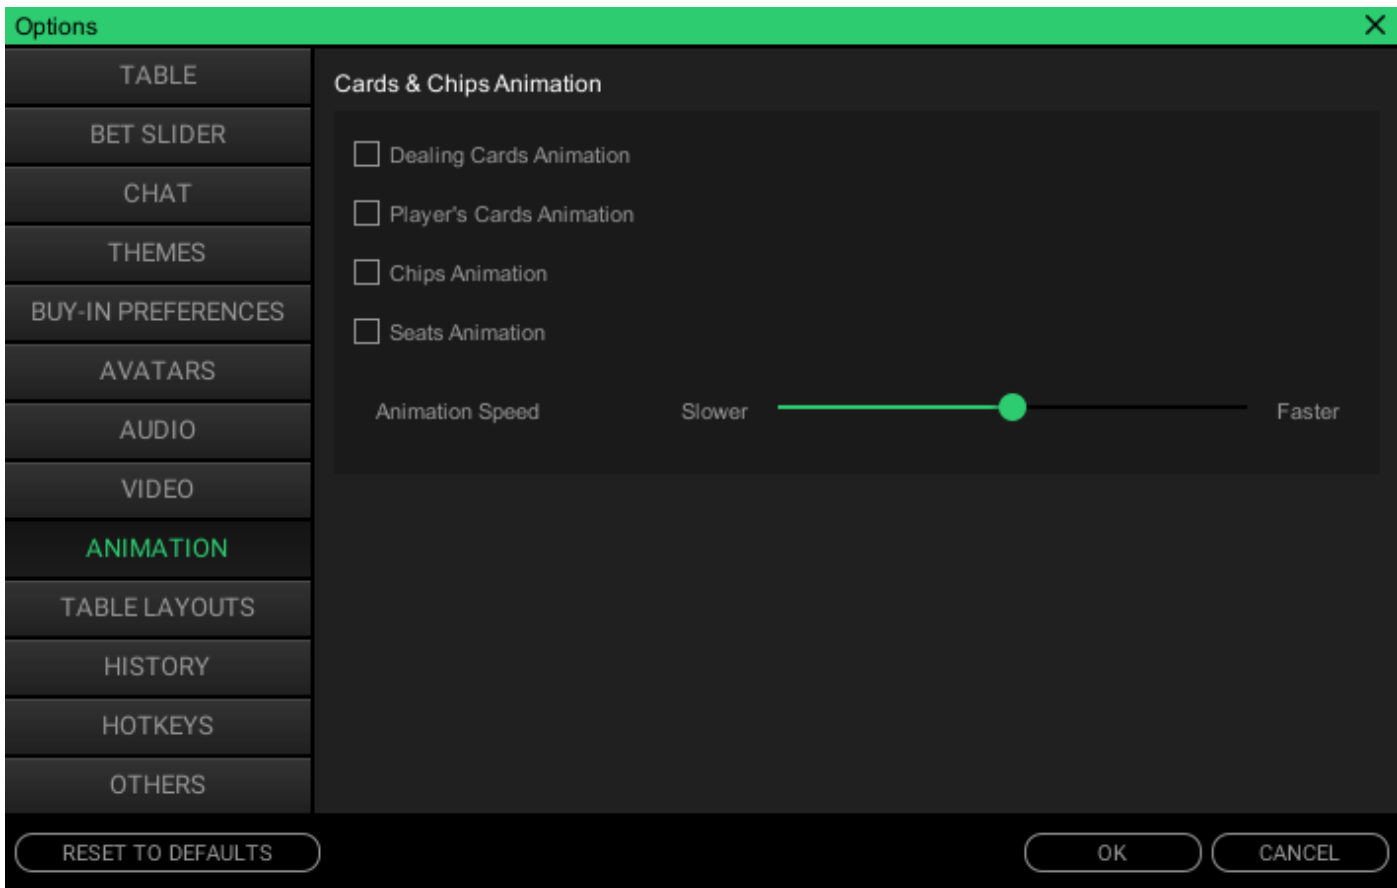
Options

TABLE
BET SLIDER
CHAT
THEMES
BUY-IN PREFERENCES
AVATARS
AUDIO
VIDEO
ANIMATION
TABLE LAYOUTS
HISTORY
HOTKEYS
OTHERS

Cards & Chips Animation

Dealing Cards Animation
Player's Cards Animation
Chips Animation
Seats Animation

Animation Speed Slower Faster

RESET TO DEFAULTS
OK
CANCEL